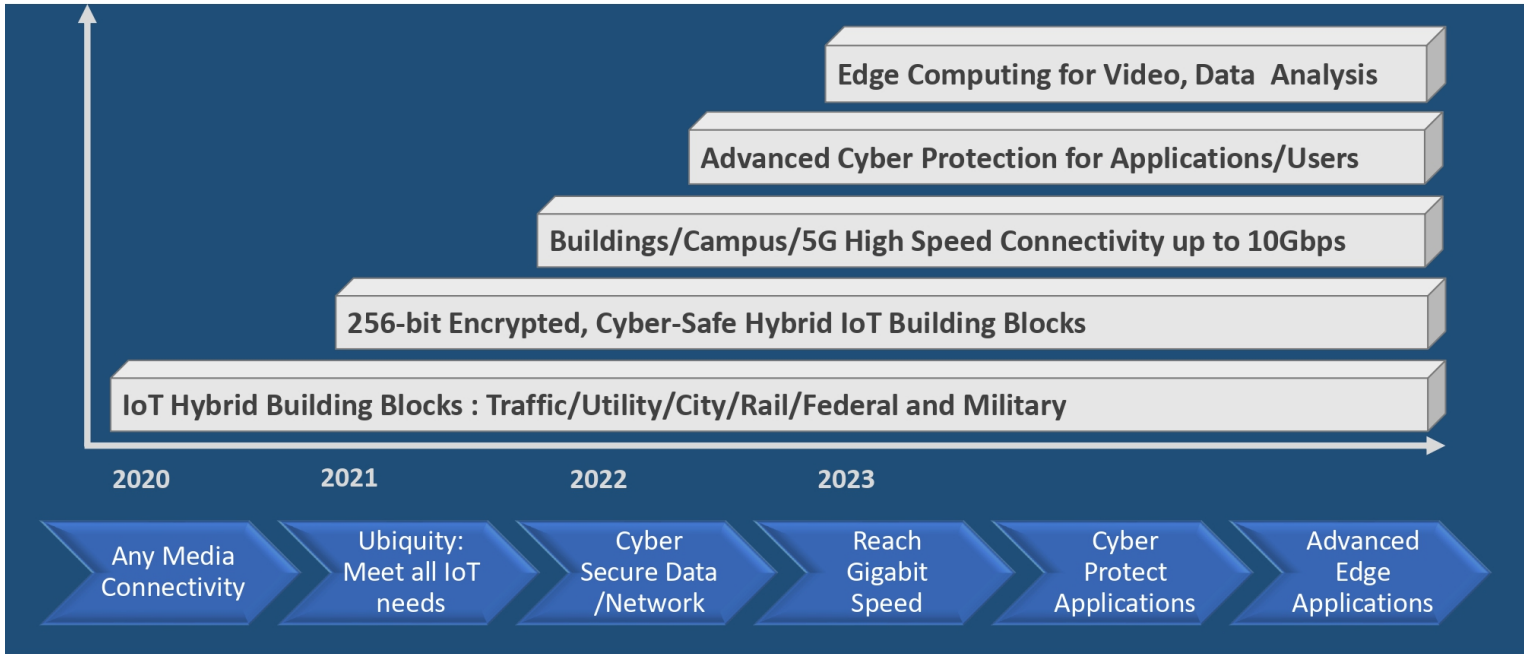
Edge Computing for Video, Data Analysis

Advanced Cyber Protection for Applications/Users

Buildings/Campus/5G High Speed Connectivity up to 10Gbps

256-bit Encrypted, Cyber-Safe Hybrid IoT Building Blocks

IoT Hybrid Building Blocks : Traffic/Utility/City/Rail/Federal and Military

2020

2021

2022

2023

Any Media Connectivity

Ubiquity: Meet all IoT needs

Cyber Secure Data /Network

Reach Gigabit Speed

Cyber Protect Applications

Advanced Edge Applications